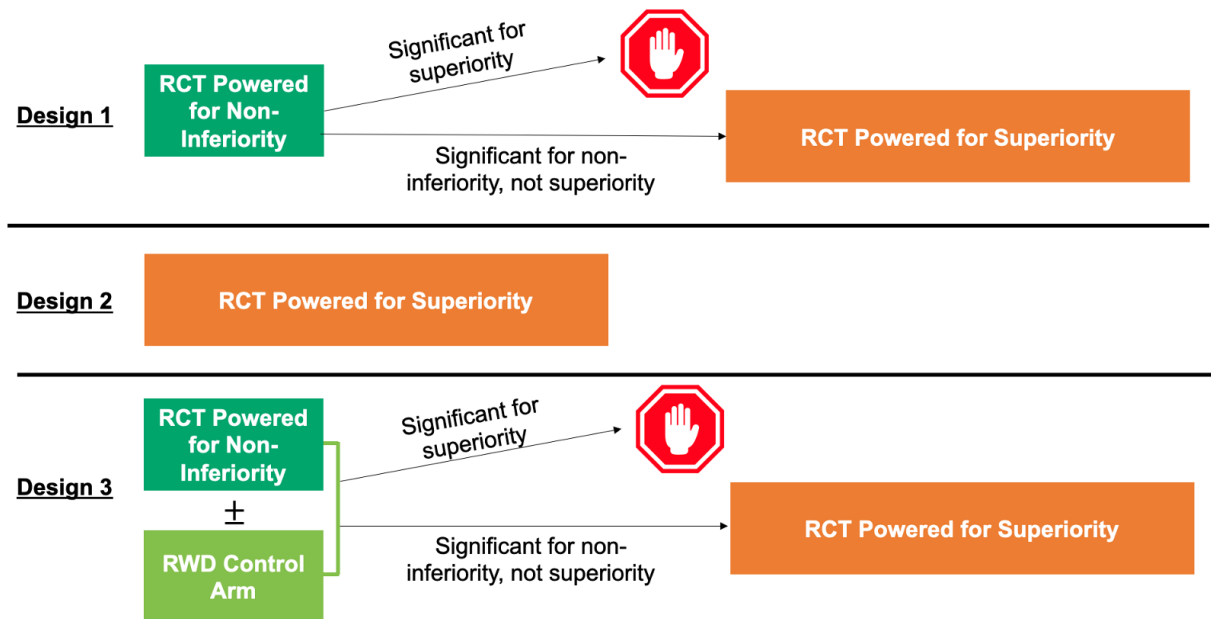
Design 1

RCT Powered for Non-Inferiority

Significant for superiority

Significant for non-inferiority, not superiority

RCT Powered for Superiority

Design 2

RCT Powered for Superiority

Design 3

RCT Powered for Non-Inferiority

$\pm$

RWD Control Arm

Significant for superiority

Significant for non-inferiority, not superiority

RCT Powered for Superiority